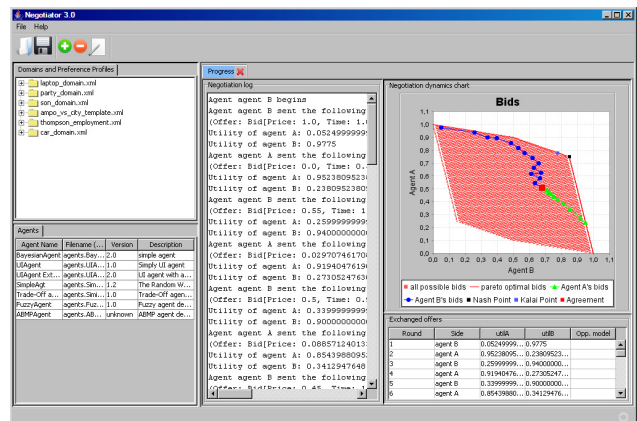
Negotiator 3.0

File Help

Domains and Preference Profiles

laptop_domain.xml
party_domain.xml
son_domain.xml
ampo_vs_city_template.xml
thompson_employment.xml
car_domain.xml

Agents

| Agent Name | Filename (... | Version | Description |
|---|---|---|---|
| BayesianAgent | agents.Bay... | 2.0 | simple agent |
| UIAgent | agents.UIA... | 1.0 | Simply UI agent |
| UIAgent Ext... | agents.UIA... | 2.0 | UI agent with a... |
| SimpleAgt | agents.Sim... | 1.2 | The Random W... |
| Trade-Off a... | agents.Sim... | 1.0 | Trade-Off agen... |
| FuzzyAgent | agents.Fuz... | 1.0 | Fuzzy agent de... |
| ABMPAgent | agents.AB... | unknown | ABMP agent de... |

Progress

Negotiation log

Agent agent B begins
Agent agent B sent the following
(Offer: Bid[Price: 1.0, Time: 1.
Utility of agent A: 0.0524999999
Utility of agent B: 0.9775
Agent agent A sent the following
(Offer: Bid[Price: 0.0, Time: 0.
Utility of agent A: 0.95238095238
Utility of agent B: 0.23809523809
Agent agent B sent the following
(Offer: Bid[Price: 0.55, Time: 1
Utility of agent A: 0.2599999999
Utility of agent B: 0.9400000000
Agent agent A sent the following
(Offer: Bid[Price: 0.02970746170
Utility of agent A: 0.9194047619
Utility of agent B: 0.2730524763
Agent agent B sent the following
(Offer: Bid[Price: 0.5, Time: 1.
Utility of agent A: 0.3399999999
Utility of agent B: 0.9000000000
Agent agent A sent the following
(Offer: Bid[Price: 0.08857124013
Utility of agent A: 0.8543988095
Utility of agent B: 0.3412947648
Agent agent B sent the following
(Offer: Bid[Price: 0.45, Time: 1

Negotiation dynamics chart

Bids

Agent A

1,1 1,0 0,9 0,8 0,7 0,6 0,5 0,4 0,3 0,2 0,1 0,0

0,0 0,1 0,2 0,3 0,4 0,5 0,6 0,7 0,8 0,9 1,0

Agent B

all possible bids — pareto optimal bids — Agent A's bids — Agent B's bids — Nash Point — Kalai Point — Agreement

Exchanged offers

| Round | Side | utilA | utilB | Opp. model |
|---|---|---|---|---|
| 1 | agent B | 0.05249999... | 0.9775 | |
| 2 | agent A | 0.95238095... | 0.23809523... | |
| 3 | agent B | 0.25999999... | 0.94000000... | |
| 4 | agent A | 0.91940476... | 0.27305247... | |
| 5 | agent B | 0.33999999... | 0.90000000... | |
| 6 | agent A | 0.85439880... | 0.34129476... | |